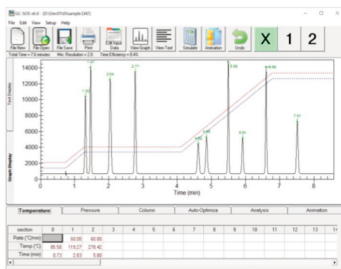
GC SOS v6.0 - [D:\GenII\Example1.GWC]

File Edit View Setup Help

File New File Open File Save Print Edit Input Data View Graph View Text Simulate Animation Undo X 1 2

Total View = 7.0 minutes Min. Resolution = 1.9 Total Efficiency = 0.43

Text Display

Graph Display

14000
12000
10000
8000
6000
4000
2000
0

Time (min)

0 1 2 3 4 5 6 7 8

Temperature Pressure Column Auto-Optimize Analysis Animation

| section | 0 | 1 | 2 | 3 | 4 | 5 | 6 | 7 | 8 | 9 | 10 | 11 | 12 | 13 |
|---|---|---|---|---|---|---|---|---|---|---|---|---|---|---|
| Rate (°C/min) | | 60.00 | 60.00 | | | | | | | | | | | |
| Temp (°C) | 85.58 | 119.27 | 278.40 | | | | | | | | | | | |
| Time (min) | 0.73 | 2.63 | 5.60 | | | | | | | | | | | |